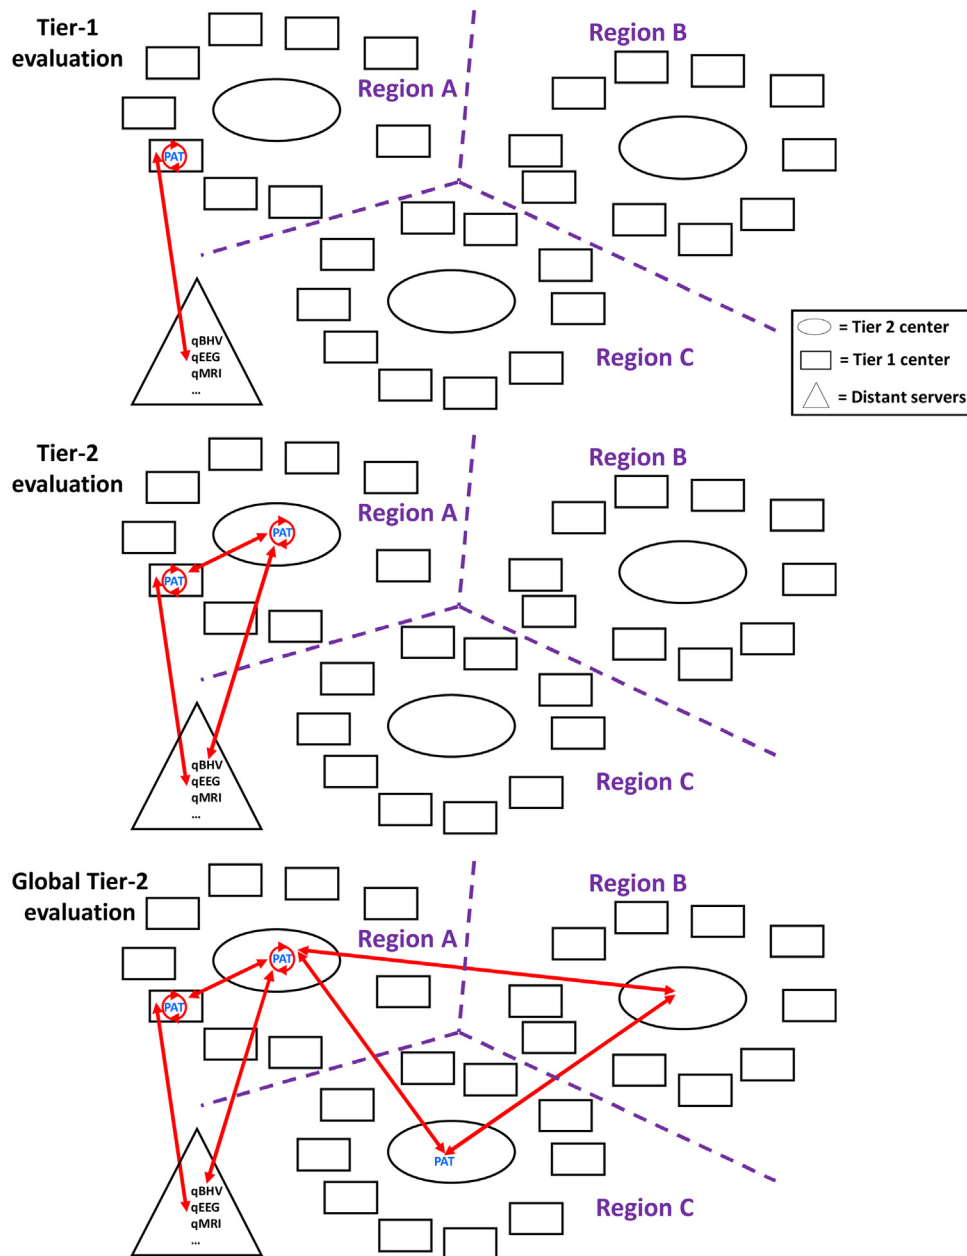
Tier-1 evaluation

Region A

Region B

PAT

qBHV
qEEG
qMRI
...

Region C

= Tier 2 center
= Tier 1 center
= Distant servers

Tier-2 evaluation

Region A

Region B

PAT

PAT

qBHV
qEEG
qMRI
...

Region C

Global Tier-2 evaluation

Region A

Region B

PAT

PAT

PAT

qBHV
qEEG
qMRI
...

Region C